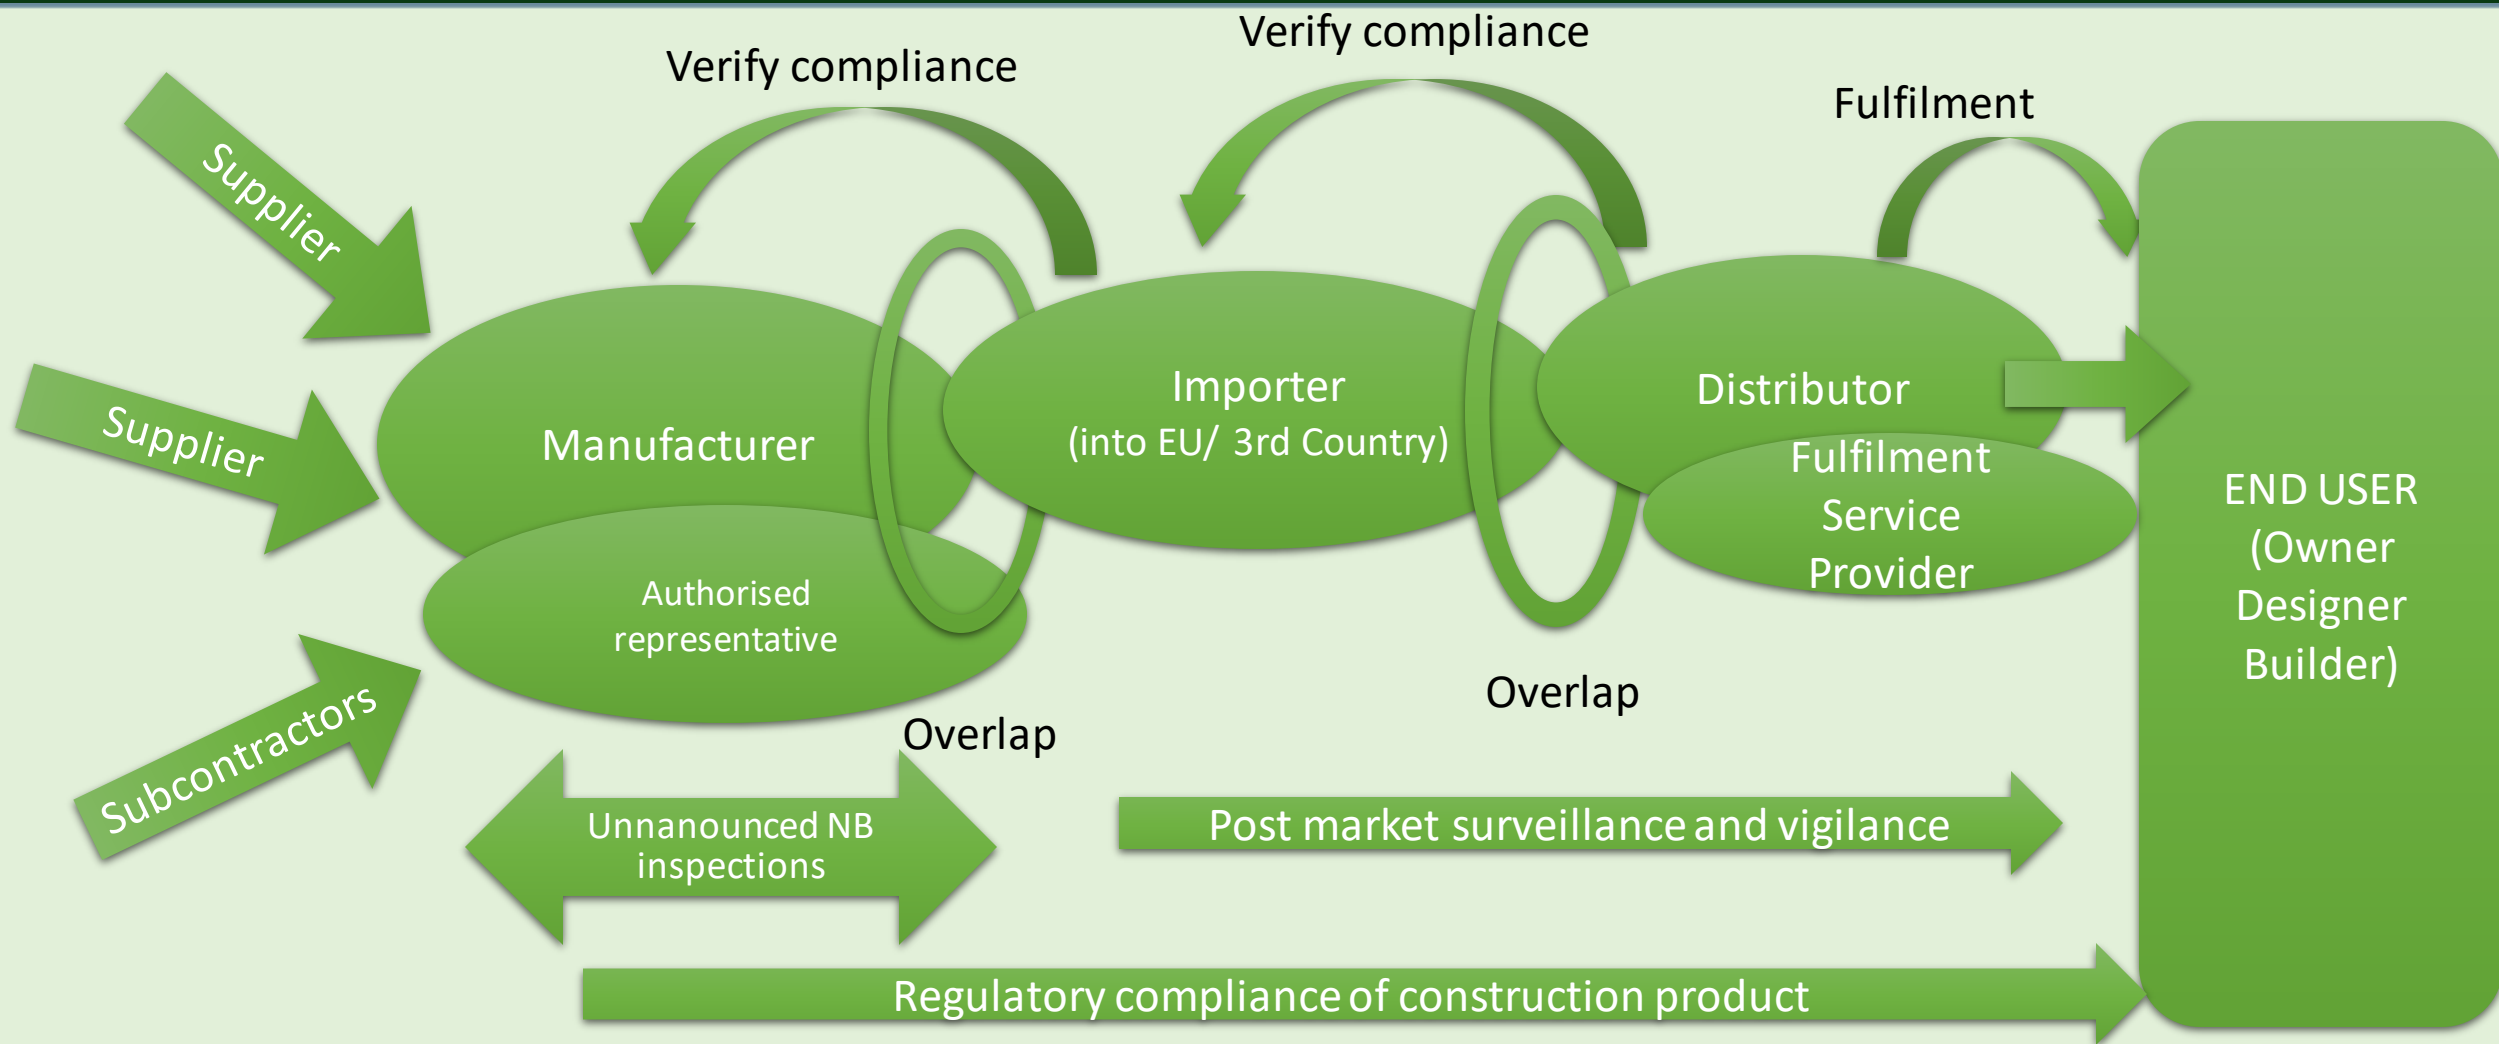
Verify compliance

Verify compliance

Fulfilment

Supplier

Supplier

Subcontractors

Manufacturer

Authorised representative

Importer (into EU/ 3rd Country)

Distributor

Fulfilment Service Provider

END USER (Owner Designer Builder)

Overlap

Overlap

Unnanounced NB inspections

Post market surveillance and vigilance

Regulatory compliance of construction product